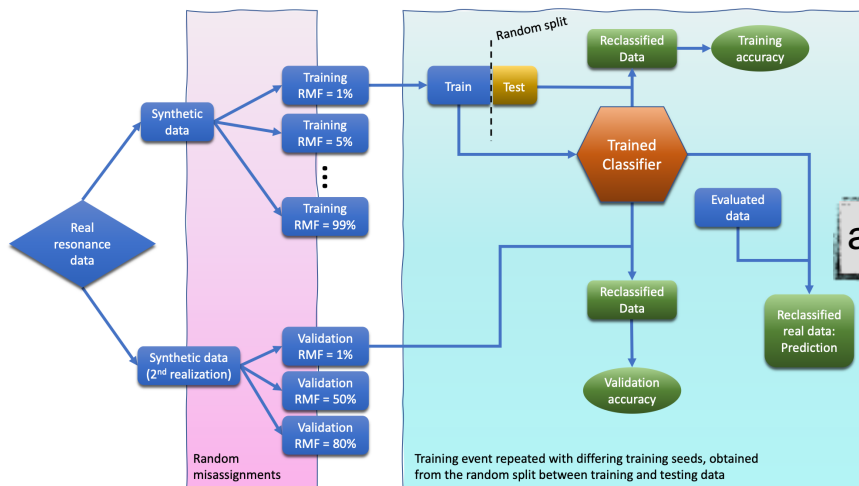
Real resonance data

Synthetic data

Synthetic data ($2^{nd}$ realization)

Training RMF = 1%

Training RMF = 5%

Training RMF = 99%

Validation RMF = 1%

Validation RMF = 50%

Validation RMF = 80%

Random misassignments

Random split

Train

Test

Reclassified Data

Training accuracy

Trained Classifier

Evaluated data

Reclassified Data

Validation accuracy

Reclassified real data: Prediction

a

Training event repeated with differing training seeds, obtained from the random split between training and testing data